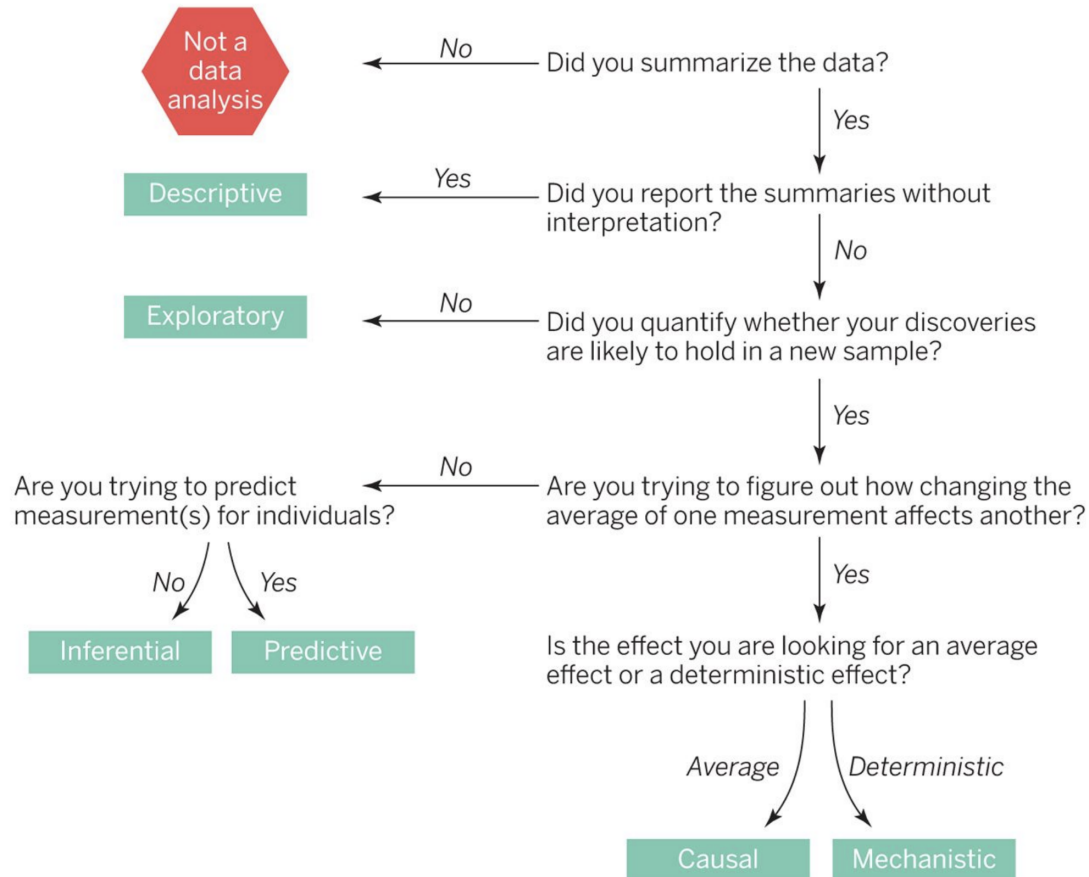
Not a data analysis

No

Did you summarize the data?

Yes

Descriptive

Yes

Did you report the summaries without interpretation?

No

Exploratory

No

Did you quantify whether your discoveries are likely to hold in a new sample?

Yes

No

Are you trying to predict measurement(s) for individuals?

Are you trying to figure out how changing the average of one measurement affects another?

No

Yes

Yes

Inferential

Predictive

Is the effect you are looking for an average effect or a deterministic effect?

Average

Deterministic

Causal

Mechanistic